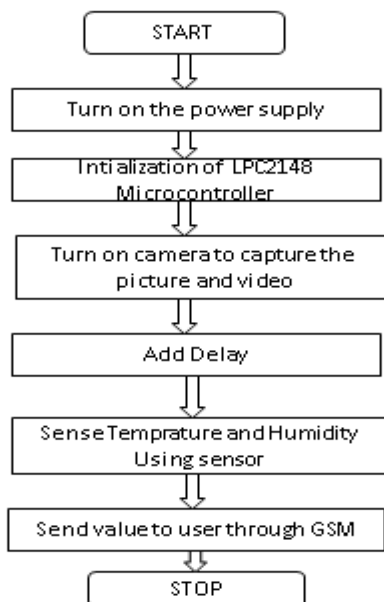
START

Turn on the power supply

Intialization of LPC2148 Microcontroller

Turn on camera to capture the picture and video

Add Delay

Sense Temprature and Humidity Using sensor

Send value to user through GSM

STOP